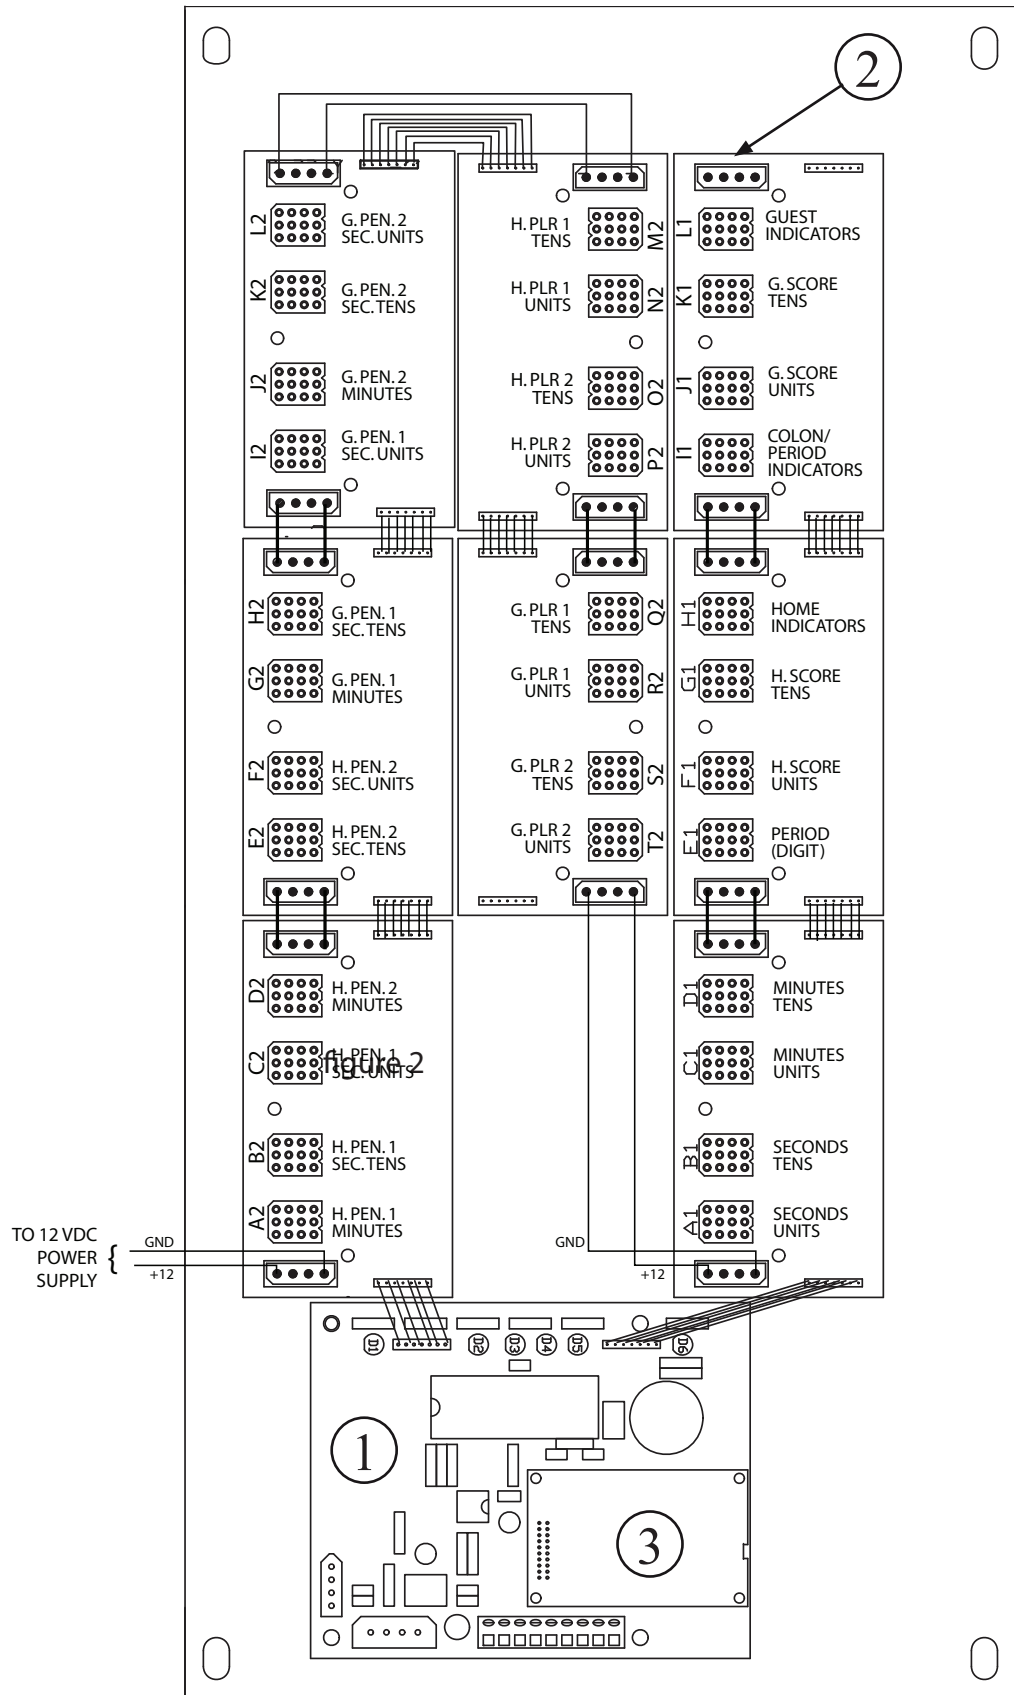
2

L2 G. PEN. 2 SEC. UNITS

K2 G. PEN. 2 SEC. TENS

J2 G. PEN. 2 MINUTES

I2 G. PEN. 1 SEC. UNITS

H. PLR 1 TENS M2

H. PLR 1 UNITS N2

H. PLR 2 TENS O2

H. PLR 2 UNITS P2

L1 GUEST INDICATORS

K1 G. SCORE TENS

J1 G. SCORE UNITS

I1 COLON/ PERIOD INDICATORS

H2 G. PEN. 1 SEC. TENS

G2 G. PEN. 1 MINUTES

F2 H. PEN. 2 SEC. UNITS

E2 H. PEN. 2 SEC. TENS

G. PLR 1 TENS Q2

G. PLR 1 UNITS R2

G. PLR 2 TENS S2

G. PLR 2 UNITS T2

H1 HOME INDICATORS

G1 H. SCORE TENS

F1 H. SCORE UNITS

E1 PERIOD (DIGIT)

D2 H. PEN. 2 MINUTES

C2 H. PEN. 1 SEC. UNITS

figure 2

B2 H. PEN. 1 SEC. TENS

A2 H. PEN. 1 MINUTES

D1 MINUTES TENS

C1 MINUTES UNITS

B1 SECONDS TENS

A1 SECONDS UNITS

TO 12 VDC POWER SUPPLY

GND

+12

GND

+12

D1 D2 D3 D4 D5 D6

1

3